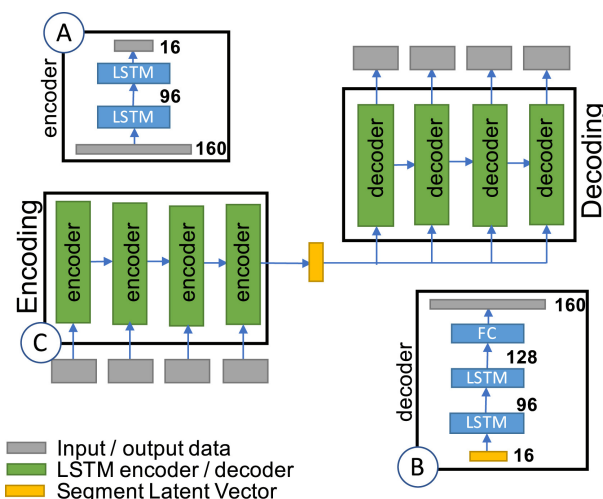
A
encoder
16
LSTM
96
LSTM
160

Decoding
decoder
decoder
decoder
decoder

Encoding
encoder
encoder
encoder
encoder
C

decoder
160
FC
128
LSTM
96
LSTM
B
16

Input / output data
LSTM encoder / decoder
Segment Latent Vector